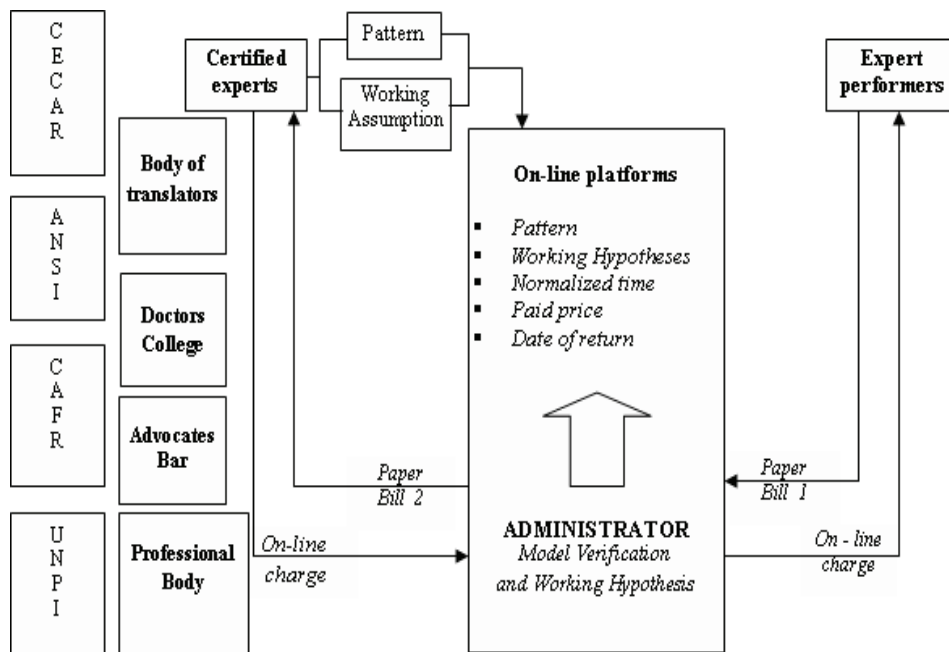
C
E
C
A
R

A
N
S
I

C
A
F
R

U
N
P
I

Certified experts

Pattern

Working Assumption

Expert performers

Body of translators

Doctors College

Advocates Bar

Professional Body

On-line platforms

- Pattern
- Working Hypotheses
- Normalized time
- Paid price
- Date of return

Paper Bill 2

Paper Bill 1

On-line charge

On - line charge

ADMINISTRATOR
Model Verification and Working Hypothesis